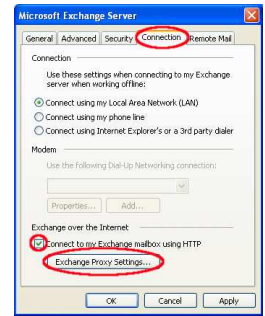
Microsoft Exchange Server

General | Advanced | Security | Connection | Remote Mail

Connection

Use these settings when connecting to my Exchange server when working offline:

Connect using my Local Area Network (LAN)

Connect using my phone line

Connect using Internet Explorer's or a 3rd party dialer

Modem

Use the following Dial-Up Networking connection:

Properties... | Add...

Exchange over the Internet

Connect to my Exchange mailbox using HTTP

Exchange Proxy Settings...

OK | Cancel | Apply